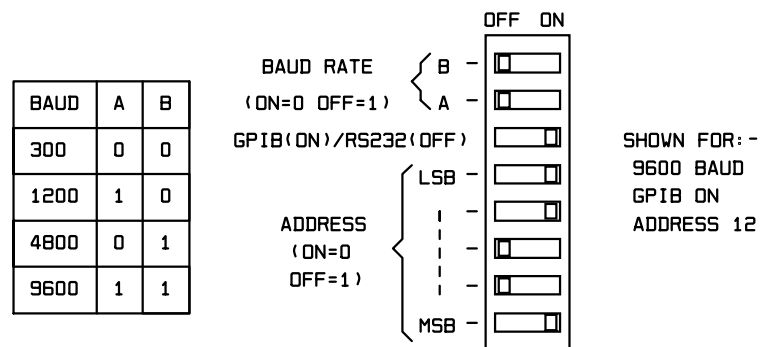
| BAUD | A | B |
|---|---|---|
| 300 | 0 | 0 |
| 1200 | 1 | 0 |
| 4800 | 0 | 1 |
| 9600 | 1 | 1 |

OFF ON

BAUD RATE
(ON=0 OFF=1)

B
A

GPIB(ON)/RS232(OFF)

LSB

ADDRESS
(ON=0
OFF=1)

MSB

SHOWN FOR:-
9600 BAUD
GPIB ON
ADDRESS 12